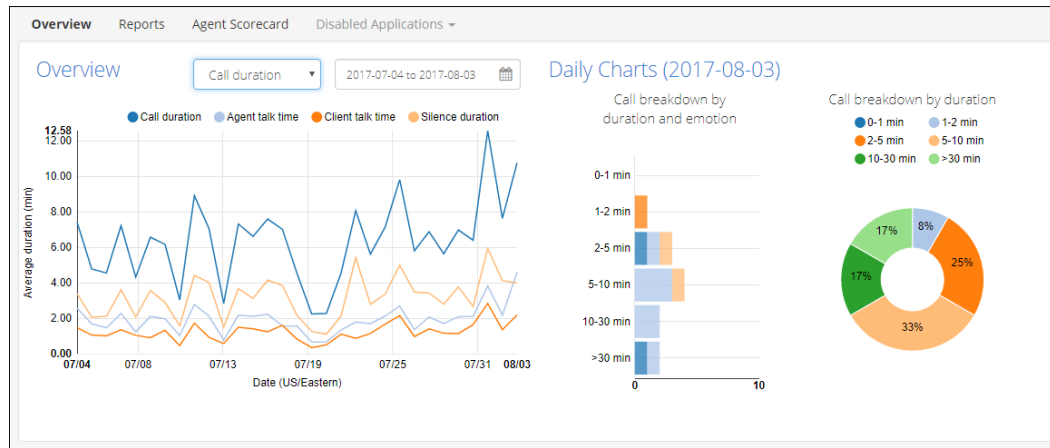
Overview Reports Agent Scorecard Disabled Applications ▾

Overview

Call duration ▾

2017-07-04 to 2017-08-03

Daily Charts (2017-08-03)

Call duration Agent talk time Client talk time Silence duration

12.58
12.00
10.00
8.00
6.00
4.00
2.00
0.00

Average duration (min)

07/04 07/08 07/13 07/19 07/25 07/31 08/03

Date (US/Eastern)

Call breakdown by duration and emotion

0-1 min
1-2 min
2-5 min
5-10 min
10-30 min
>30 min

0 10

Call breakdown by duration

0-1 min 1-2 min
2-5 min 5-10 min
10-30 min >30 min

8%
25%
33%
17%
17%